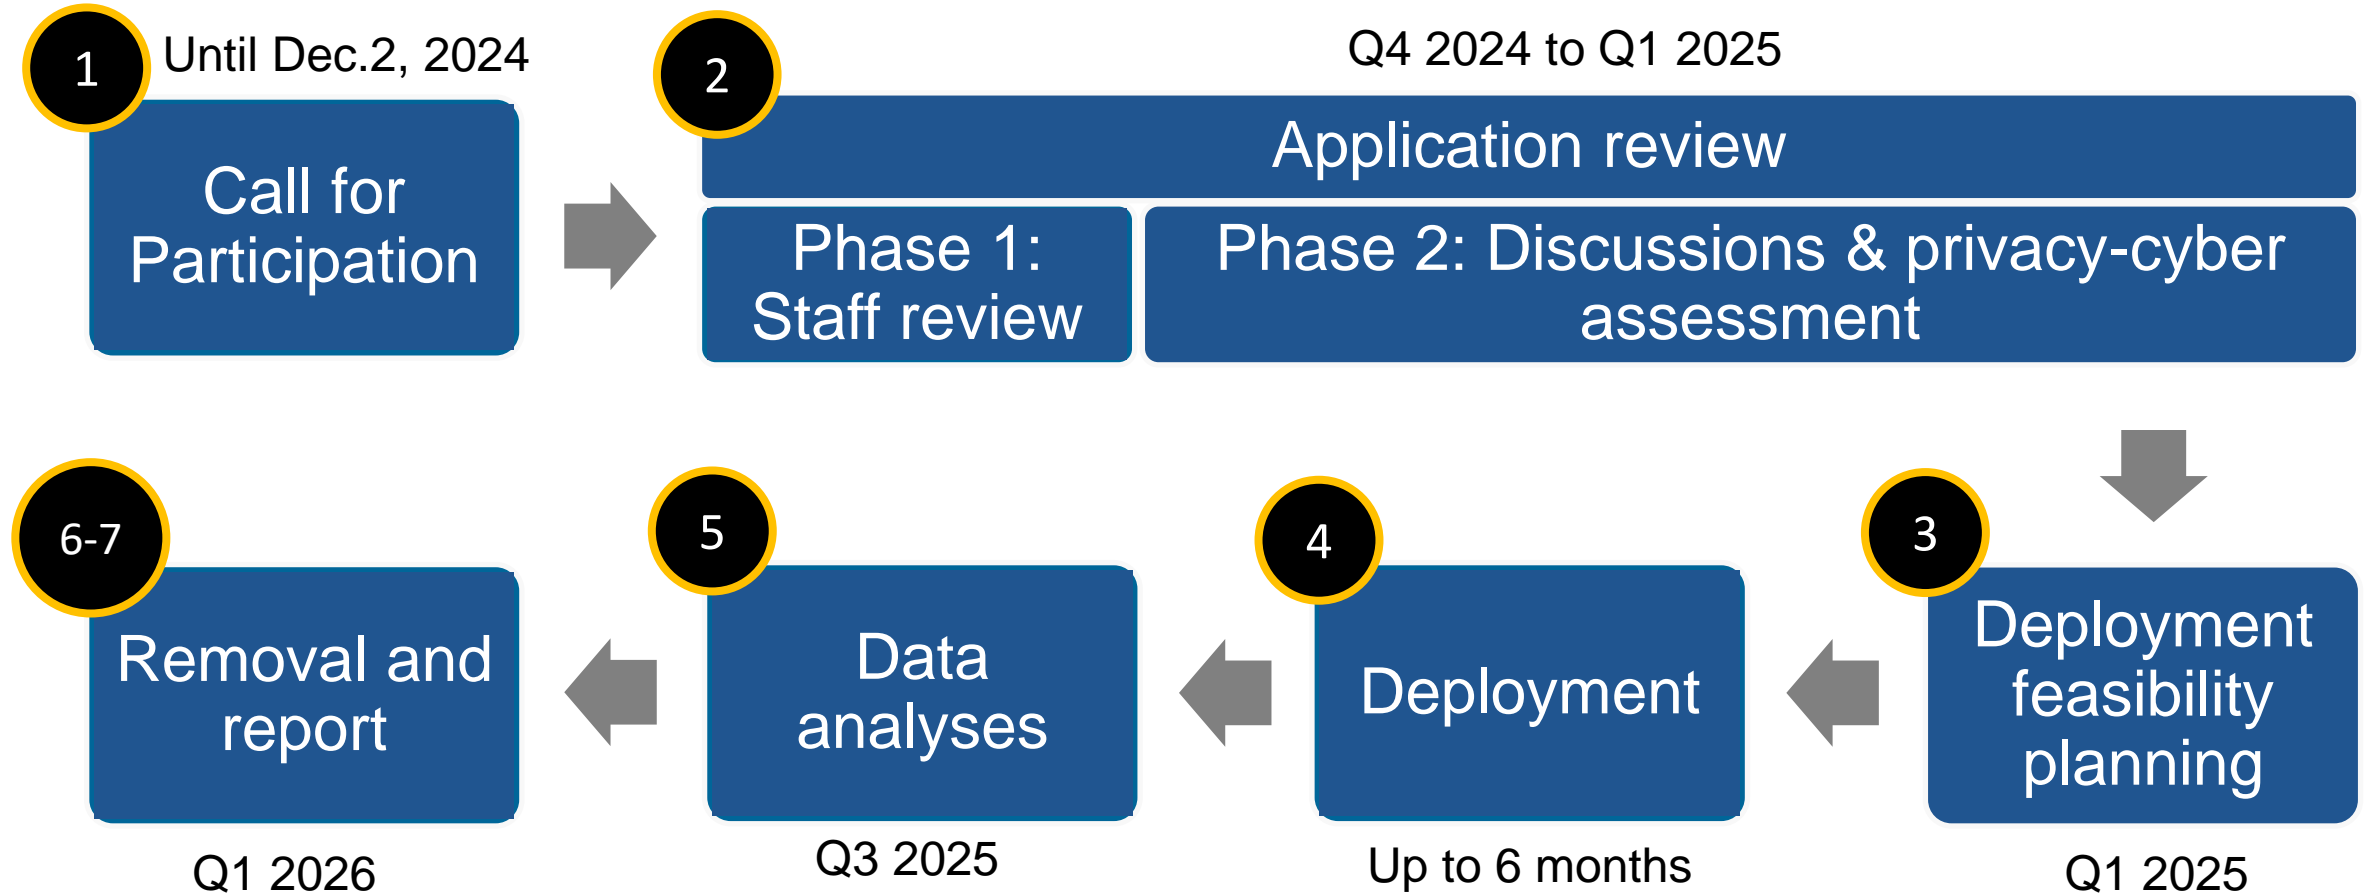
1 Until Dec.2, 2024

Call for Participation

2 Q4 2024 to Q1 2025

Application review

Phase 1: Staff review

Phase 2: Discussions & privacy-cyber assessment

3 Deployment feasibility planning

Q1 2025

4 Deployment

Up to 6 months

5 Data analyses

Q3 2025

6-7 Removal and report

Q1 2026